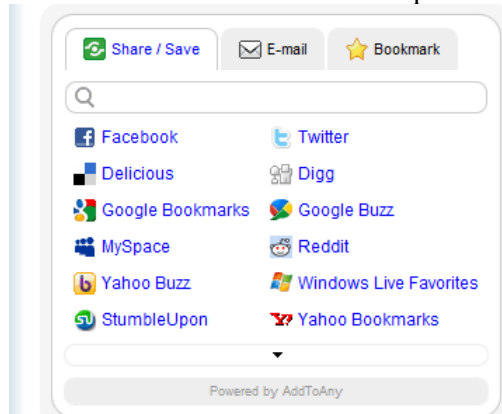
Share / Save

E-mail

Bookmark

Facebook

Twitter

Delicious

Digg

Google Bookmarks

Google Buzz

MySpace

Reddit

Yahoo Buzz

Windows Live Favorites

StumbleUpon

Yahoo Bookmarks

Powered by AddToAny